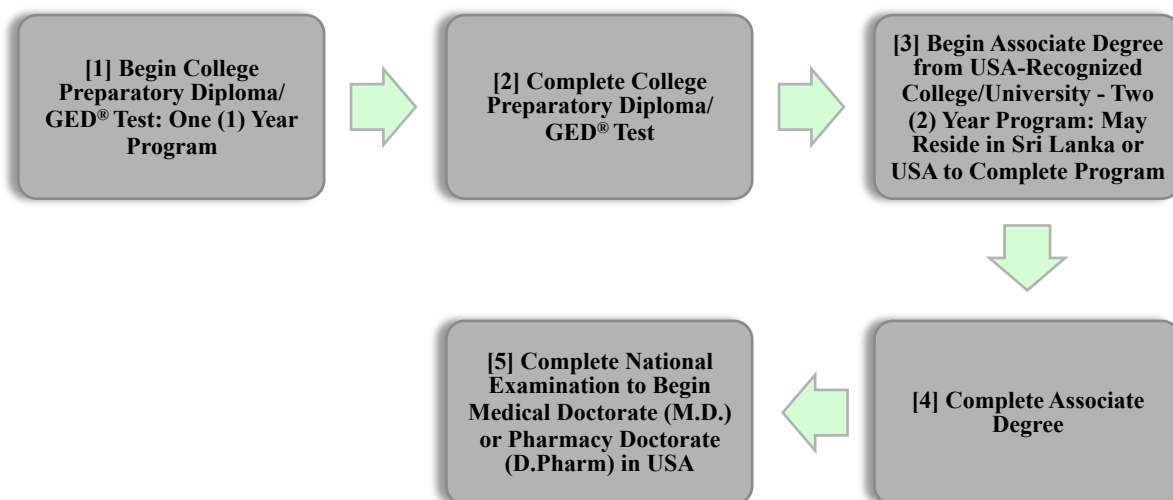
[1] Begin College Preparatory Diploma/ GED® Test: One (1) Year Program

[2] Complete College Preparatory Diploma/ GED® Test

[3] Begin Associate Degree from USA-Recognized College/University - Two (2) Year Program: May Reside in Sri Lanka or USA to Complete Program

[4] Complete Associate Degree

[5] Complete National Examination to Begin Medical Doctorate (M.D.) or Pharmacy Doctorate (D.Pharm) in USA